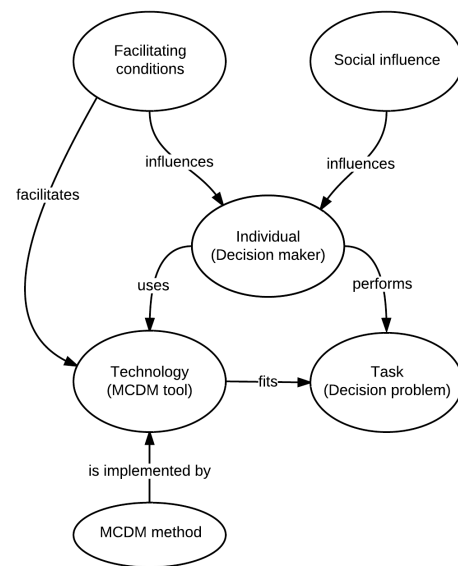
Facilitating conditions

Social influence

influences

influences

facilitates

Individual
(Decision maker)

uses

performs

Technology
(MCDM tool)

fits

Task
(Decision problem)

is implemented by

MCDM method